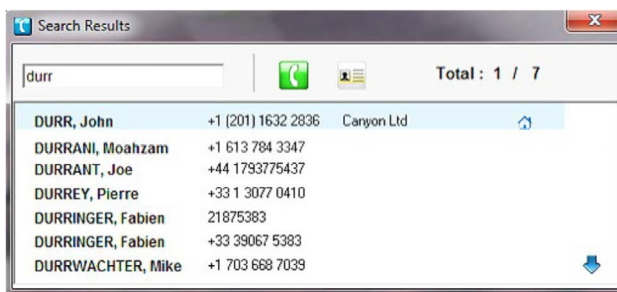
Search Results

durr

Total : 1 / 7

| | | |
|---|---|---|
| DURR, John | +1 (201) 1632 2836 | Canyon Ltd |
| DURRANI, Moahzam | +1 613 784 3347 | |
| DURRANT, Joe | +44 1793775437 | |
| DURREY, Pierre | +33 1 3077 0410 | |
| DURRINGER, Fabien | 21875383 | |
| DURRINGER, Fabien | +33 39067 5383 | |
| DURRWACHTER, Mike | +1 703 668 7039 | |